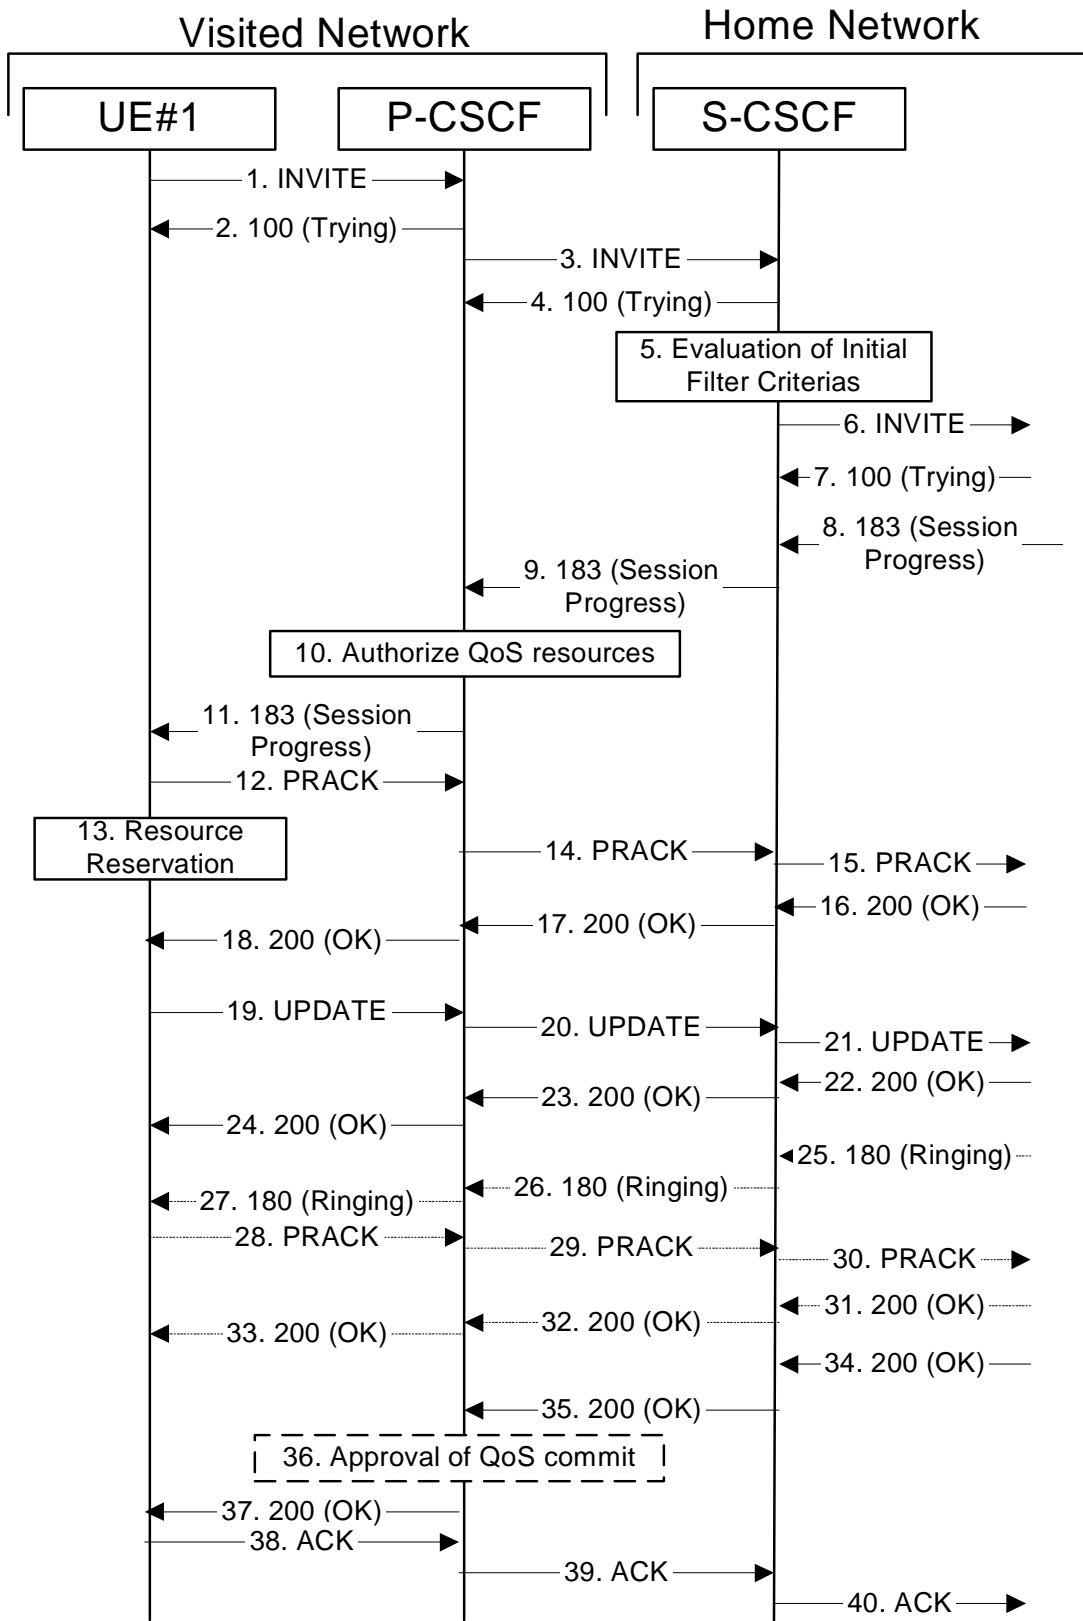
Visited Network

Home Network

UE#1

P-CSCF

S-CSCF

1. INVITE

2. 100 (Trying)

3. INVITE

4. 100 (Trying)

5. Evaluation of Initial Filter Criterias

6. INVITE

7. 100 (Trying)

8. 183 (Session Progress)

9. 183 (Session Progress)

10. Authorize QoS resources

11. 183 (Session Progress)

12. PRACK

13. Resource Reservation

14. PRACK

15. PRACK

16. 200 (OK)

17. 200 (OK)

18. 200 (OK)

19. UPDATE

20. UPDATE

21. UPDATE

22. 200 (OK)

23. 200 (OK)

24. 200 (OK)

25. 180 (Ringing)

26. 180 (Ringing)

27. 180 (Ringing)

28. PRACK

29. PRACK

30. PRACK

31. 200 (OK)

32. 200 (OK)

33. 200 (OK)

34. 200 (OK)

35. 200 (OK)

36. Approval of QoS commit

37. 200 (OK)

38. ACK

39. ACK

40. ACK